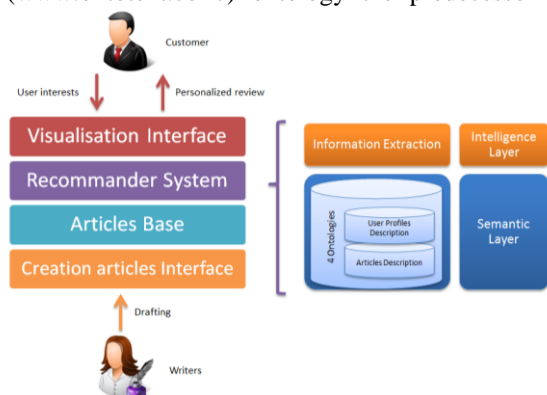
Customer

User interests

Personalized review

Visualisation Interface

Recommander System

Articles Base

Creation articles Interface

Drafting

Writers

Information Extraction

Intelligence Layer

4 Ontologies

User Profiles Description

Articles Description

Semantic Layer